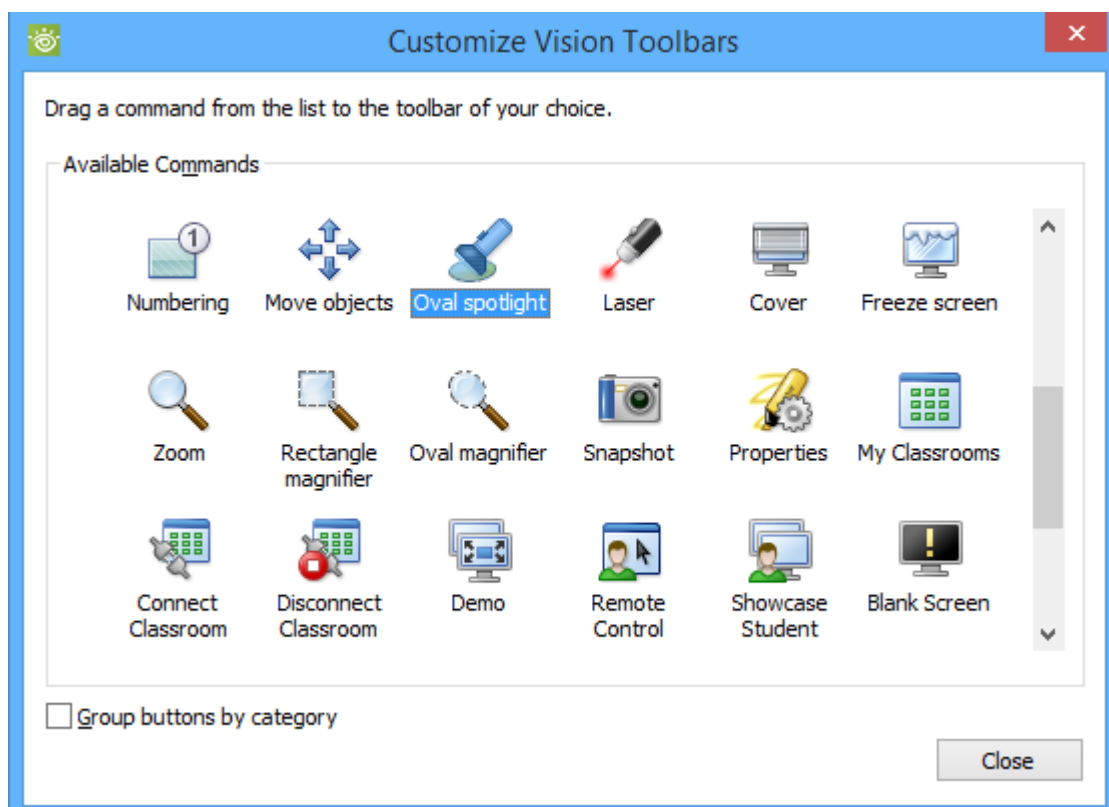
Customize Vision Toolbars

Drag a command from the list to the toolbar of your choice.

Available Commands

Numbering
Move objects
Oval spotlight
Laser
Cover
Freeze screen

Zoom
Rectangle magnifier
Oval magnifier
Snapshot
Properties
My Classrooms

Connect Classroom
Disconnect Classroom
Demo
Remote Control
Showcase Student
Blank Screen

Group buttons by category

Close